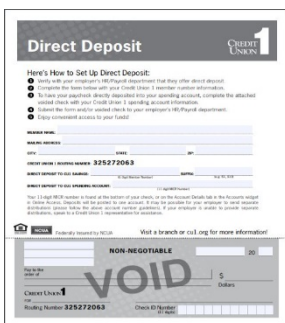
Direct Deposit

CREDIT UNION 1

Here's How to Set Up Direct Deposit:
1 Verify with your employer's HR/Payroll department that they offer direct deposit.
2 Complete the form below with your Credit Union 1 member number information.
3 To have your paycheck directly deposited into your spending account, complete the attached voided check with your Credit Union 1 spending account information.
4 Submit the form and/or voided check to your employer's HR/Payroll department.
5 Enjoy convenient access to your funds!

MEMBER NAME:
MAILING ADDRESS:
CITY: STATE: ZIP:
DIRECT ROUTING NUMBER: 325272063
DIRECT DEPOSIT TO CU1 SAVINGS: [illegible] SUFFIX: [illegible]
DIRECT DEPOSIT TO CU1 SPENDING ACCOUNT: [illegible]

Your 13-digit MICR number is found at the bottom of your check, or on the Account Details tab in the Accounts widget in Online Access. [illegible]

NCUA Federally insured by NCUA

Visit a branch or cu1.org for more information!

NON-NEGOTIABLE
20
Pay to the order of $
Dollars
VOID
CREDIT UNION 1
For
Routing Number 325272063
Check ID Number